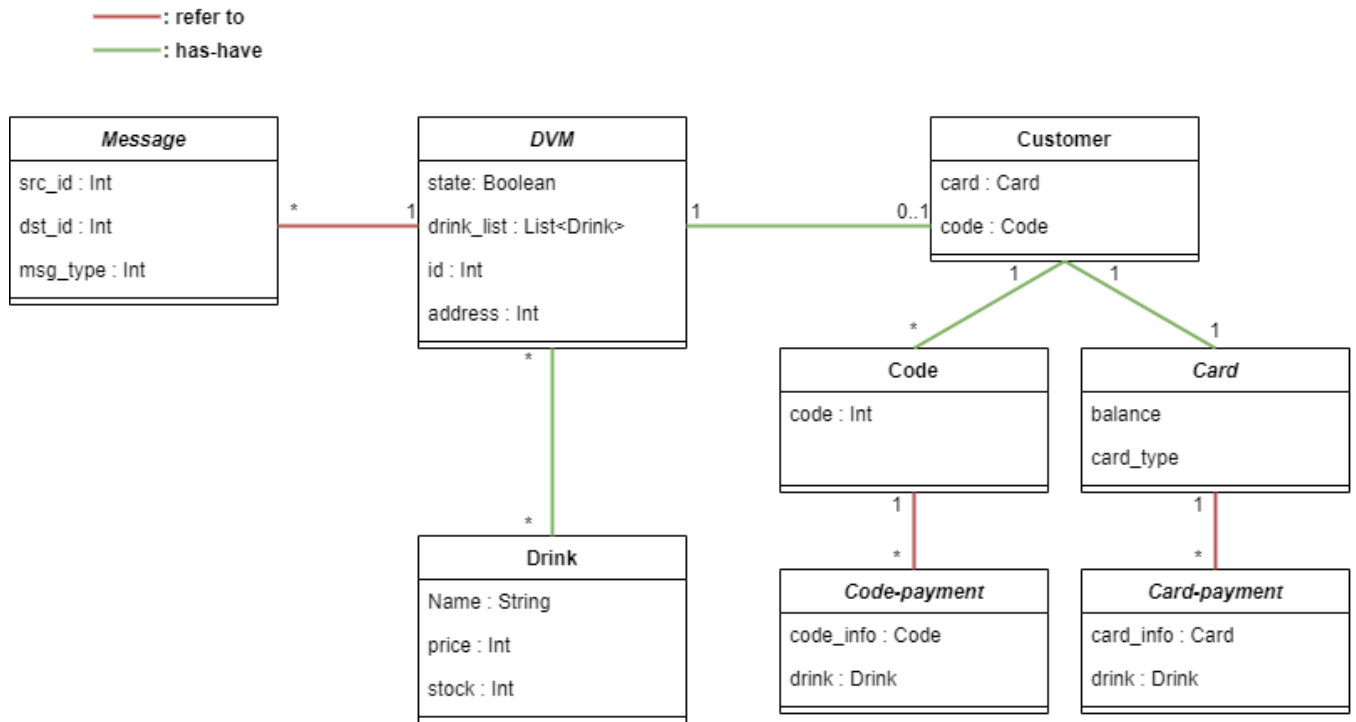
: refer to
: has-have

Message
src_id : Int
dst_id : Int
msg_type : Int

*
1

DVM
state: Boolean
drink_list : List<Drink>
id : Int
address : Int

1
0..1

Customer
card : Card
code : Code

1
1
*
1

Code
code : Int

Card
balance
card_type

*
*

Drink
Name : String
price : Int
stock : Int

1
*

Code-payment
code_info : Code
drink : Drink

1
*

Card-payment
card_info : Card
drink : Drink